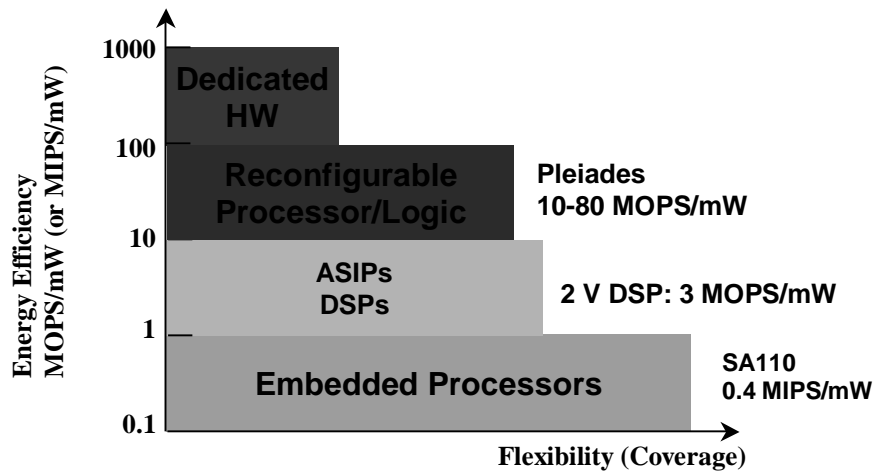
Energy Efficiency MOPS/mW (or MIPS/mW)

1000

100

10

1

0.1

Dedicated HW

Reconfigurable Processor/Logic

Pleiades 10-80 MOPS/mW

ASIPs DSPs

2 V DSP: 3 MOPS/mW

Embedded Processors

SA110 0.4 MIPS/mW

Flexibility (Coverage)